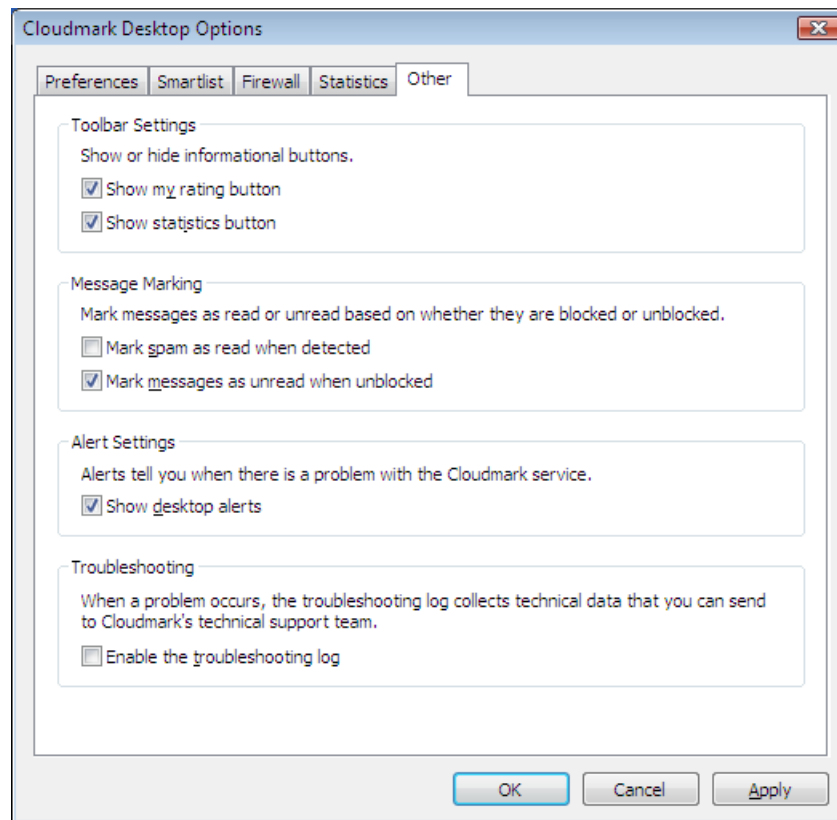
Cloudmark Desktop Options

Preferences | Smartlist | Firewall | Statistics | Other

Toolbar Settings

Show or hide informational buttons.

Show my rating button

Show statistics button

Message Marking

Mark messages as read or unread based on whether they are blocked or unblocked.

Mark spam as read when detected

Mark messages as unread when unblocked

Alert Settings

Alerts tell you when there is a problem with the Cloudmark service.

Show desktop alerts

Troubleshooting

When a problem occurs, the troubleshooting log collects technical data that you can send to Cloudmark's technical support team.

Enable the troubleshooting log

OK | Cancel | Apply